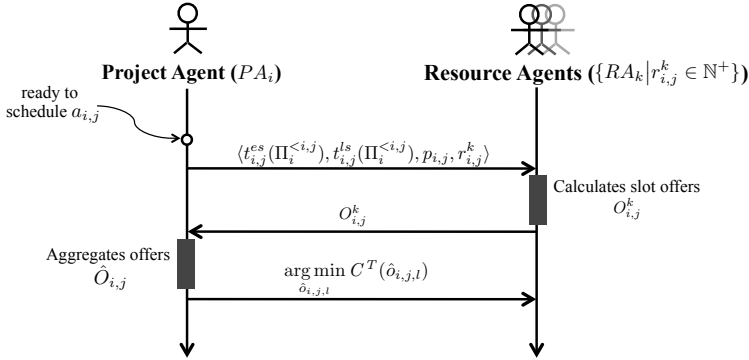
Project Agent ($PA_i$)

Resource Agents ($\{RA_k | r_{i,j}^k \in \mathbb{N}^+\}$)

ready to schedule $a_{i,j}$

$\langle t_{i,j}^{es}(\Pi_i^{<i,j}), t_{i,j}^{ls}(\Pi_i^{<i,j}), p_{i,j}, r_{i,j}^k \rangle$

Calculates slot offers $O_{i,j}^k$

$O_{i,j}^k$

Aggregates offers $\hat{O}_{i,j}$

$\arg\min_{\hat{o}_{i,j,l}} C^T(\hat{o}_{i,j,l})$